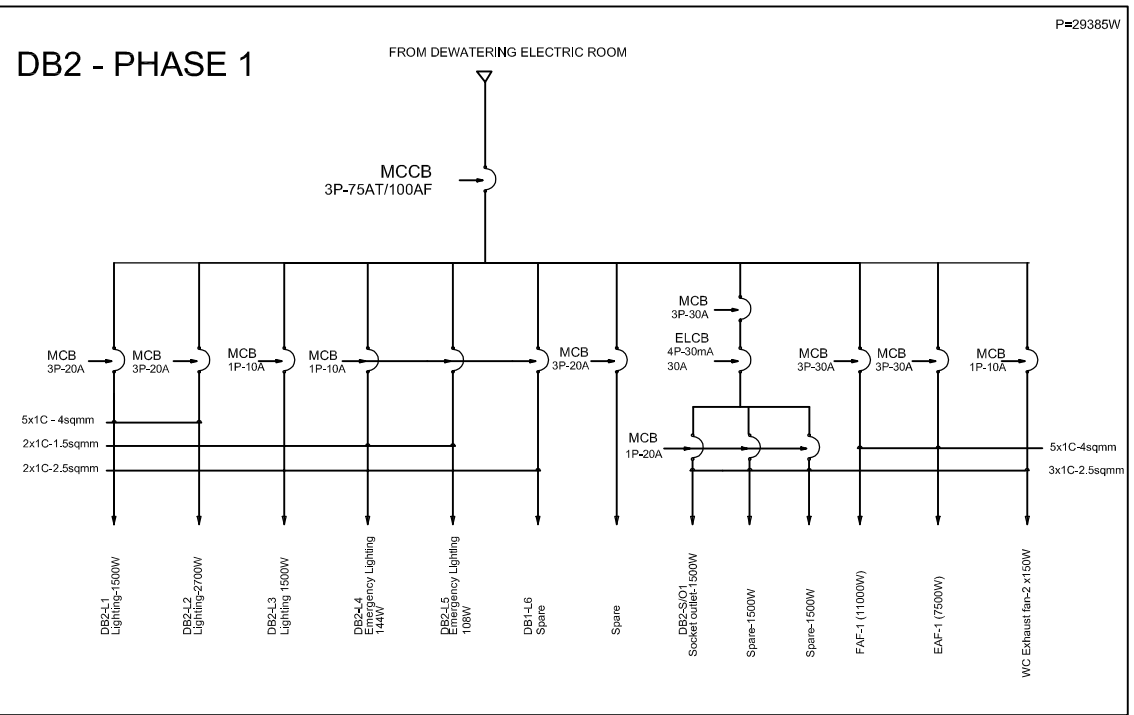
P=29385W

DB2 - PHASE 1

FROM DEWATERING ELECTRIC ROOM

MCCB
3P-75AT/100AF

MCB
3P-30A

ELCB
4P-30mA
30A

MCB
3P-20A

MCB
3P-20A

MCB
1P-10A

MCB
1P-10A

MCB
3P-20A

MCB
3P-30A

MCB
3P-30A

MCB
1P-10A

5x1C - 4sqmm
2x1C-1.5sqmm
2x1C-2.5sqmm

MCB
1P-20A

5x1C-4sqmm
3x1C-2.5sqmm

DB2-L1
Lighting-1500W

DB2-L2
Lighting-2700W

DB2-L3
Lighting 1500W

DB2-L4
Emergency Lighting
144W

DB2-L5
Emergency Lighting
108W

DB1-L6
Spare

Spare

DB2-S/O1
Socket outlet-1500W

Spare-1500W

Spare-1500W

FAF-1 (11000W)

EAF-1 (7500W)

WC Exhaust fan-2 x150W